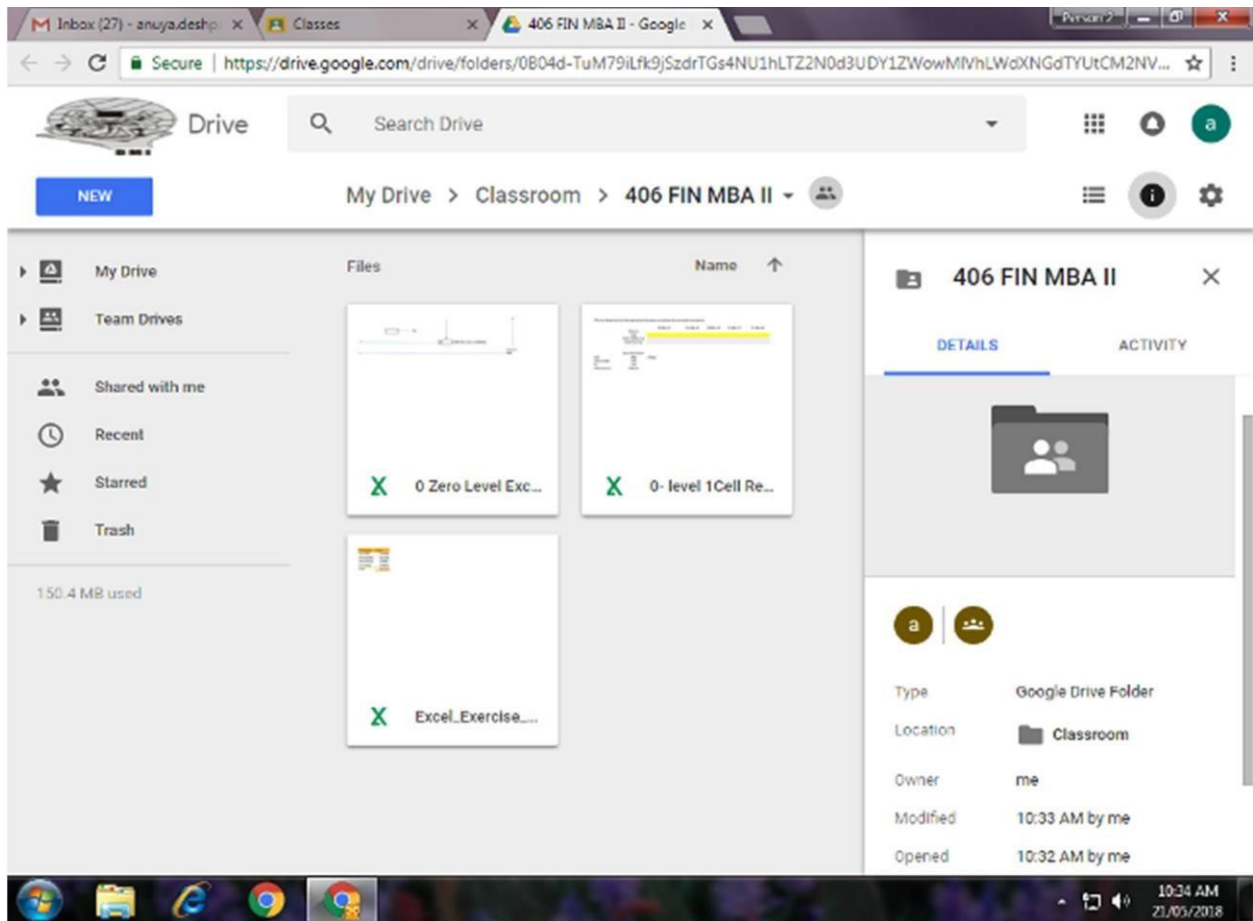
Inbox (27) - anuya.deshp ×
Classes ×
406 FIN MBA II - Google ×
Person 2

Secure | https://drive.google.com/drive/folders/0B04d-TuM79iLfk9jSzdrTGs4NU1hLTZ2N0d3UDY1ZWowMlVhLWdXNGdTYUtCM2NV...

Drive
Search Drive

a

NEW

My Drive > Classroom > 406 FIN MBA II

My Drive
Team Drives
Shared with me
Recent
Starred
Trash

150.4 MB used

Files
Name

0 Zero Level Exc...
0- level 1Cell Re...
Excel_Exercise_...

406 FIN MBA II

DETAILS
ACTIVITY

a

Type Google Drive Folder
Location Classroom
Owner me
Modified 10:33 AM by me
Opened 10:32 AM by me

10:34 AM
21/05/2018